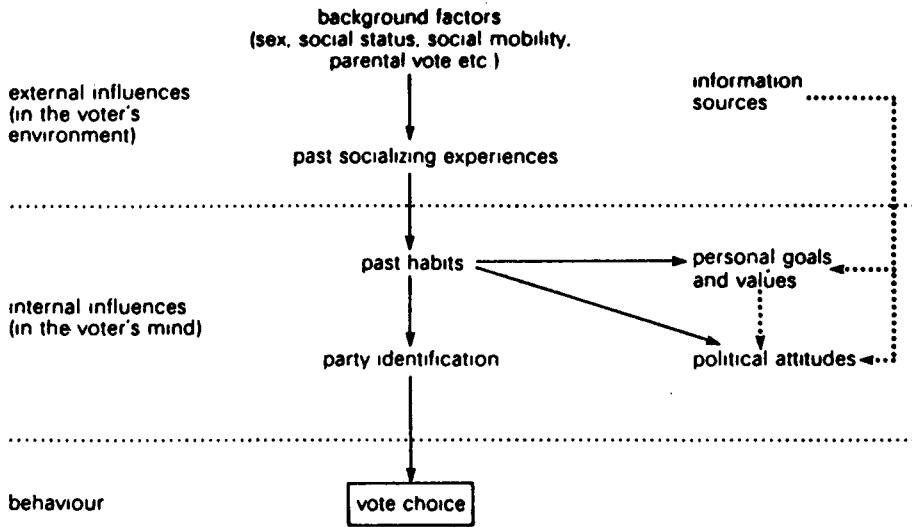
background factors (sex, social status, social mobility, parental vote etc )

external influences (in the voter's environment)

information sources

past socializing experiences

past habits

personal goals and values

internal influences (in the voter's mind)

party identification

political attitudes

behaviour

vote choice